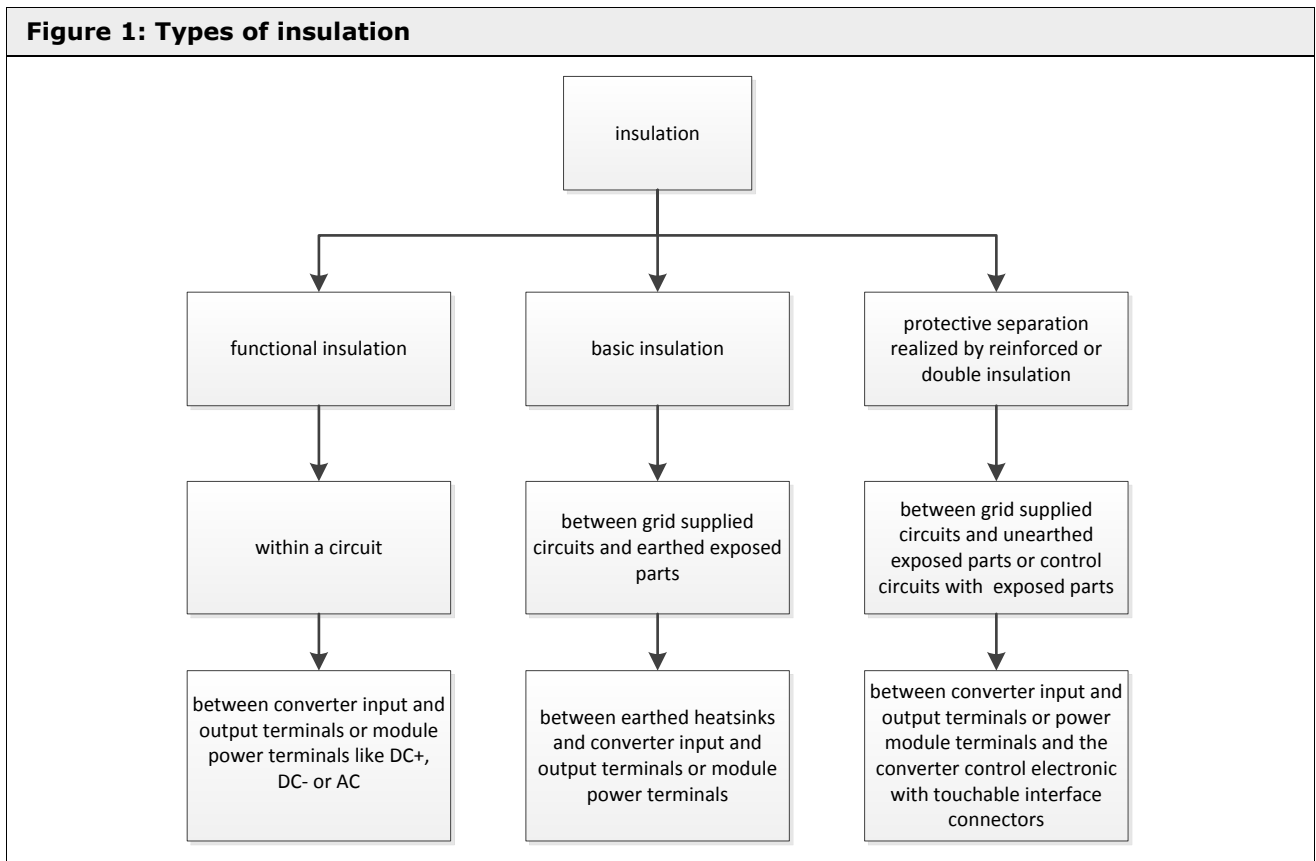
**Figure 1: Types of insulation**

insulation

functional insulation

basic insulation

protective separation realized by reinforced or double insulation

within a circuit

between grid supplied circuits and earthed exposed parts

between grid supplied circuits and unearthed exposed parts or control circuits with exposed parts

between converter input and output terminals or module power terminals like DC+, DC- or AC

between earthed heatsinks and converter input and output terminals or module power terminals

between converter input and output terminals or power module terminals and the converter control electronic with touchable interface connectors